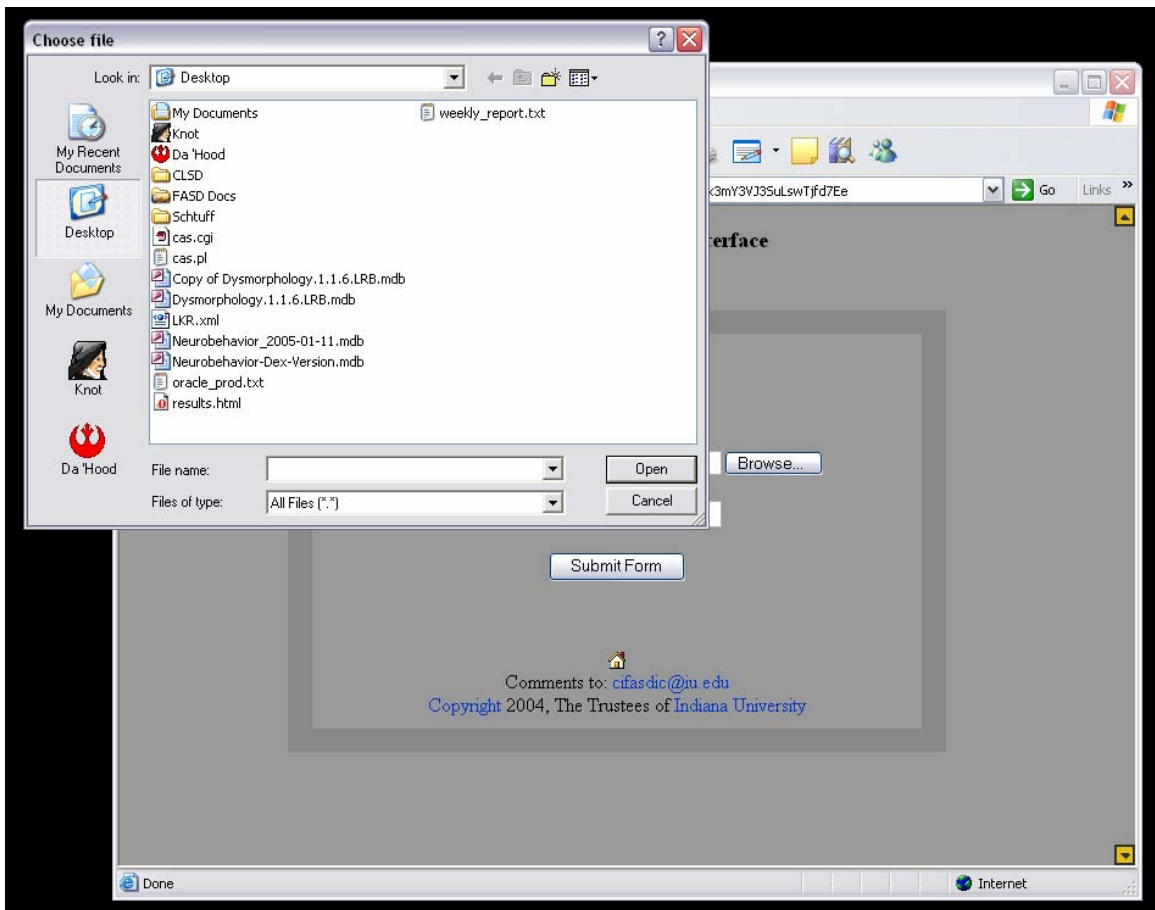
Choose file

Look in: Desktop

My Recent Documents

Desktop

My Documents

Knot

Da 'Hood

My Documents
Knot
Da 'Hood
CLSD
FASD Docs
Schtuff
cas.cgi
cas.pl
Copy of Dysmorphology.1.1.6.LRB.mdb
Dysmorphology.1.1.6.LRB.mdb
LKR.xml
Neurobehavior_2005-01-11.mdb
Neurobehavior-Dex-Version.mdb
oracle_prod.txt
results.html

weekly_report.txt

File name:

Files of type: All Files (*.*)

Open

Cancel

x3mY3VJ3SuLswTjfd7Ee

Go

Links »

terface

Browse...

Submit Form

Comments to: cifasdic@iu.edu

Copyright 2004, The Trustees of Indiana University

Done

Internet